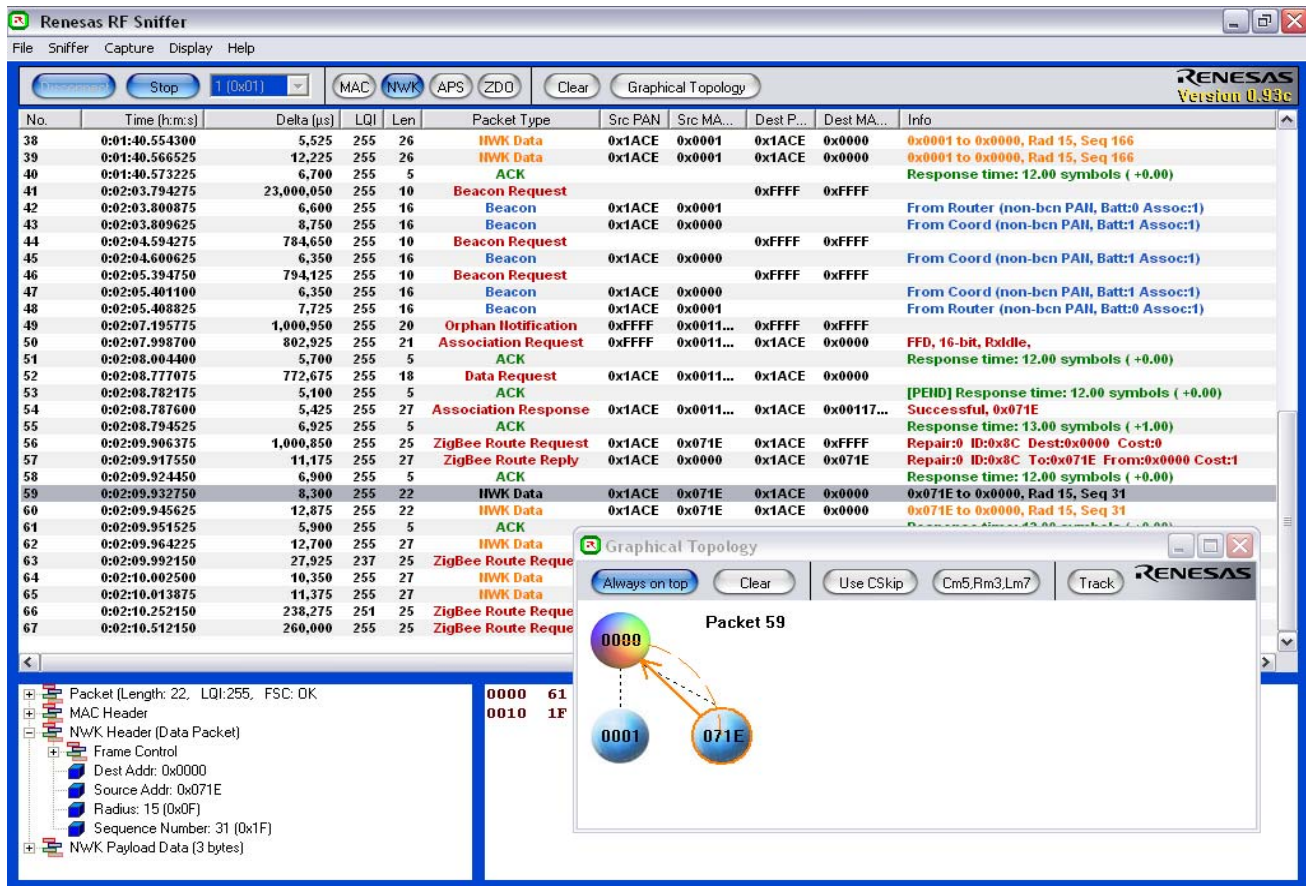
Renesas RF Sniffer

File Sniffer Capture Display Help

Disconnect Stop 1 (0x01) MAC NWK APS ZDO Clear Graphical Topology RENESAS Version 0.93c

| No. | Time (h:m:s) | Delta (µs) | LQI | Len | Packet Type | Src PAN | Src MA... | Dest P... | Dest MA... | Info |
|---|---|---|---|---|---|---|---|---|---|---|
| 38 | 0:01:40.554300 | 5,525 | 255 | 26 | NWK Data | 0x1ACE | 0x0001 | 0x1ACE | 0x0000 | 0x0001 to 0x0000, Rad 15, Seq 166 |
| 39 | 0:01:40.566525 | 12,225 | 255 | 26 | NWK Data | 0x1ACE | 0x0001 | 0x1ACE | 0x0000 | 0x0001 to 0x0000, Rad 15, Seq 166 |
| 40 | 0:01:40.573225 | 6,700 | 255 | 5 | ACK | | | | | Response time: 12.00 symbols ( +0.00) |
| 41 | 0:02:03.794275 | 23,000,050 | 255 | 10 | Beacon Request | | | 0xFFFF | 0xFFFF | |
| 42 | 0:02:03.800875 | 6,600 | 255 | 16 | Beacon | 0x1ACE | 0x0001 | | | From Router (non-bcn PAN, Batt:0 Assoc:1) |
| 43 | 0:02:03.809625 | 8,750 | 255 | 16 | Beacon | 0x1ACE | 0x0000 | | | From Coord (non-bcn PAN, Batt:1 Assoc:1) |
| 44 | 0:02:04.594275 | 784,650 | 255 | 10 | Beacon Request | | | 0xFFFF | 0xFFFF | |
| 45 | 0:02:04.600625 | 6,350 | 255 | 16 | Beacon | 0x1ACE | 0x0000 | | | From Coord (non-bcn PAN, Batt:1 Assoc:1) |
| 46 | 0:02:05.394750 | 794,125 | 255 | 10 | Beacon Request | | | 0xFFFF | 0xFFFF | |
| 47 | 0:02:05.401100 | 6,350 | 255 | 16 | Beacon | 0x1ACE | 0x0000 | | | From Coord (non-bcn PAN, Batt:1 Assoc:1) |
| 48 | 0:02:05.408825 | 7,725 | 255 | 16 | Beacon | 0x1ACE | 0x0001 | | | From Router (non-bcn PAN, Batt:0 Assoc:1) |
| 49 | 0:02:07.195775 | 1,000,950 | 255 | 20 | Orphan Notification | 0xFFFF | 0x0011... | 0xFFFF | 0xFFFF | |
| 50 | 0:02:07.998700 | 802,925 | 255 | 21 | Association Request | 0xFFFF | 0x0011... | 0x1ACE | 0x0000 | FFD, 16-bit, RxIdle, |
| 51 | 0:02:08.004400 | 5,700 | 255 | 5 | ACK | | | | | Response time: 12.00 symbols ( +0.00) |
| 52 | 0:02:08.777075 | 772,675 | 255 | 18 | Data Request | 0x1ACE | 0x0011... | 0x1ACE | 0x0000 | |
| 53 | 0:02:08.782175 | 5,100 | 255 | 5 | ACK | | | | | [PEND] Response time: 12.00 symbols ( +0.00) |
| 54 | 0:02:08.787600 | 5,425 | 255 | 27 | Association Response | 0x1ACE | 0x0011... | 0x1ACE | 0x00117... | Successful, 0x071E |
| 55 | 0:02:08.794525 | 6,925 | 255 | 5 | ACK | | | | | Response time: 13.00 symbols ( +1.00) |
| 56 | 0:02:09.906375 | 1,000,850 | 255 | 25 | ZigBee Route Request | 0x1ACE | 0x071E | 0x1ACE | 0xFFFF | Repair:0 ID:0x8C Dest:0x0000 Cost:0 |
| 57 | 0:02:09.917550 | 11,175 | 255 | 27 | ZigBee Route Reply | 0x1ACE | 0x0000 | 0x1ACE | 0x071E | Repair:0 ID:0x8C To:0x071E From:0x0000 Cost:1 |
| 58 | 0:02:09.924450 | 6,900 | 255 | 5 | ACK | | | | | Response time: 12.00 symbols ( +0.00) |
| 59 | 0:02:09.932750 | 8,300 | 255 | 22 | NWK Data | 0x1ACE | 0x071E | 0x1ACE | 0x0000 | 0x071E to 0x0000, Rad 15, Seq 31 |
| 60 | 0:02:09.945625 | 12,875 | 255 | 22 | NWK Data | 0x1ACE | 0x071E | 0x1ACE | 0x0000 | 0x071E to 0x0000, Rad 15, Seq 31 |
| 61 | 0:02:09.951525 | 5,900 | 255 | 5 | ACK | | | | | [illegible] |
| 62 | 0:02:09.964225 | 12,700 | 255 | 27 | NWK Data | | | | | |
| 63 | 0:02:09.992150 | 27,925 | 237 | 25 | ZigBee Route Reque | | | | | |
| 64 | 0:02:10.002500 | 10,350 | 255 | 27 | NWK Data | | | | | |
| 65 | 0:02:10.013875 | 11,375 | 255 | 27 | NWK Data | | | | | |
| 66 | 0:02:10.252150 | 238,275 | 251 | 25 | ZigBee Route Reque | | | | | |
| 67 | 0:02:10.512150 | 260,000 | 255 | 25 | ZigBee Route Reque | | | | | |

Packet (Length: 22, LQI:255, FSC: OK
MAC Header
NWK Header (Data Packet)
Frame Control
Dest Addr: 0x0000
Source Addr: 0x071E
Radius: 15 (0x0F)
Sequence Number: 31 (0x1F)
NWK Payload Data (3 bytes)

0000 61
0010 1F

Graphical Topology
Always on top Clear Use CSkip Cm5,Rm3,Lm7 Track RENESAS
Packet 59
0000
0001
071E